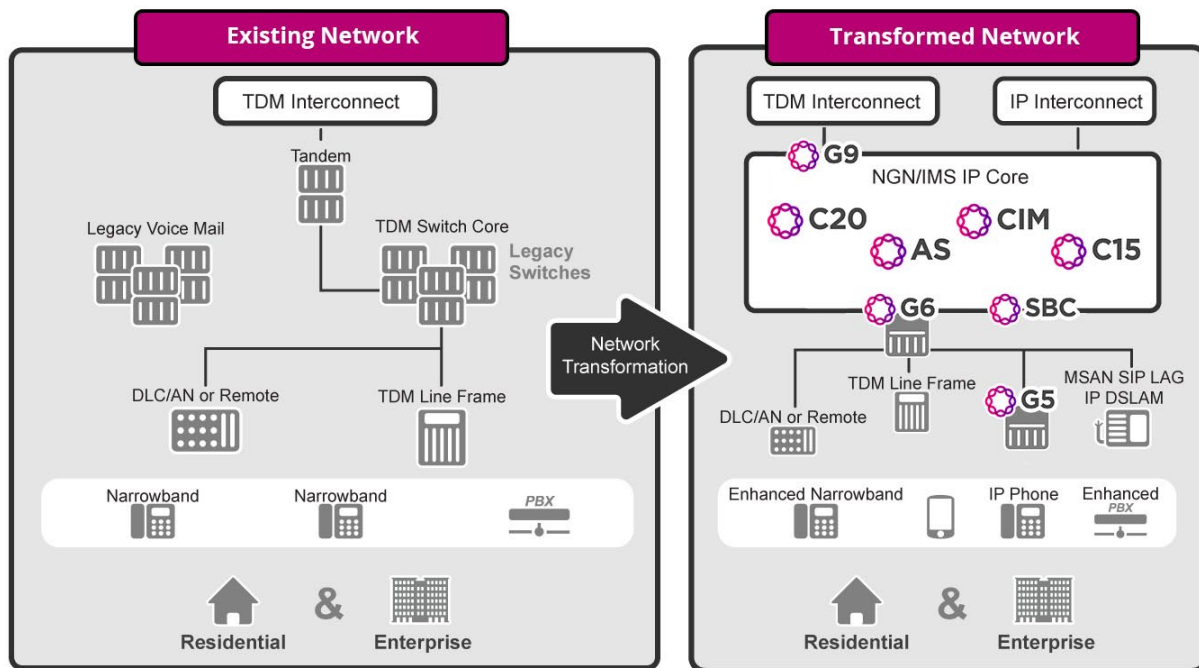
Existing Network

TDM Interconnect

Tandem

Legacy Voice Mail

TDM Switch Core

Legacy Switches

DLC/AN or Remote

TDM Line Frame

Narrowband

Narrowband

PBX

Residential

&

Enterprise

Network Transformation

Transformed Network

TDM Interconnect

IP Interconnect

G9

NGN/IMS IP Core

C20

CIM

AS

C15

G6

SBC

TDM Line Frame

MSAN SIP LAG IP DSLAM

G5

DLC/AN or Remote

Enhanced Narrowband

IP Phone

Enhanced PBX

Residential

&

Enterprise